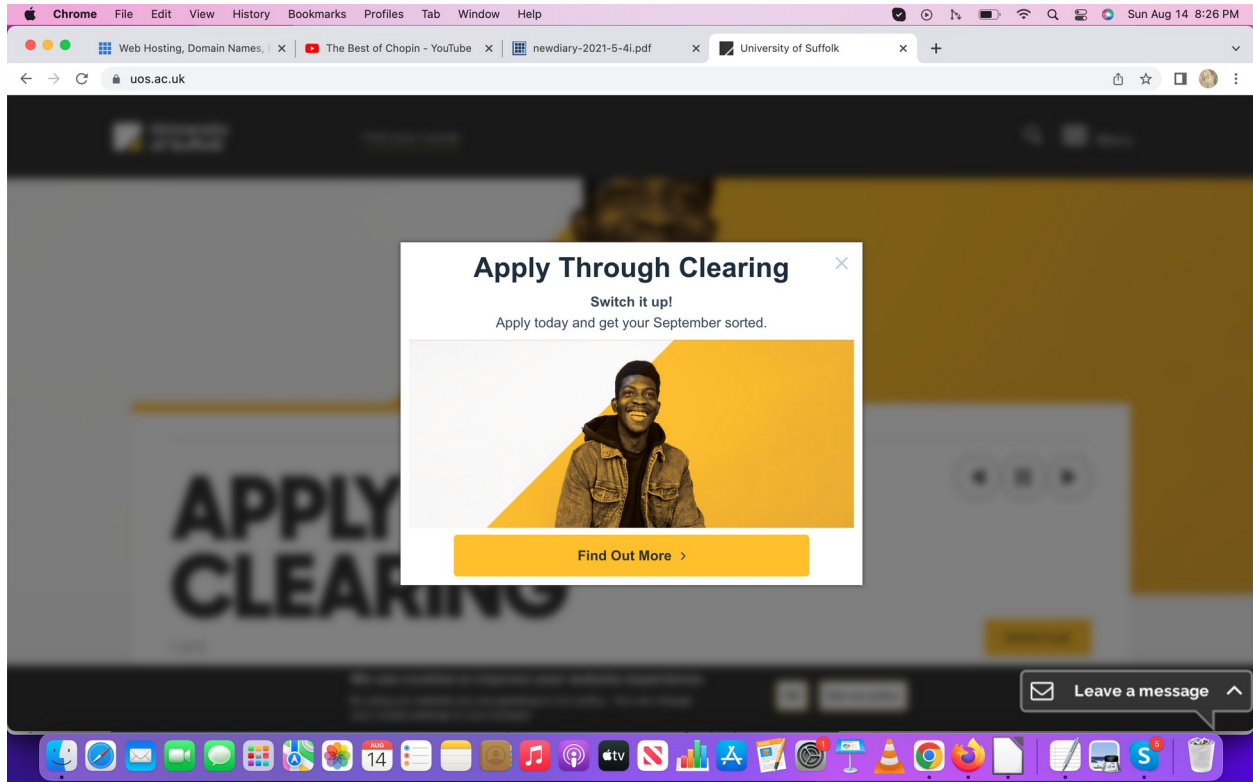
Chrome File Edit View History Bookmarks Profiles Tab Window Help

Sun Aug 14 8:26 PM

Web Hosting, Domain Names, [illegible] × The Best of Chopin - YouTube × newdiary-2021-5-4i.pdf × University of Suffolk × +

uos.ac.uk

University of Suffolk

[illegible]

Menu

APPLY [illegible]
CLEARING

Apply Through Clearing

×

Switch it up!

Apply today and get your September sorted.

Find Out More >

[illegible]

Leave a message

AUG
14

tv